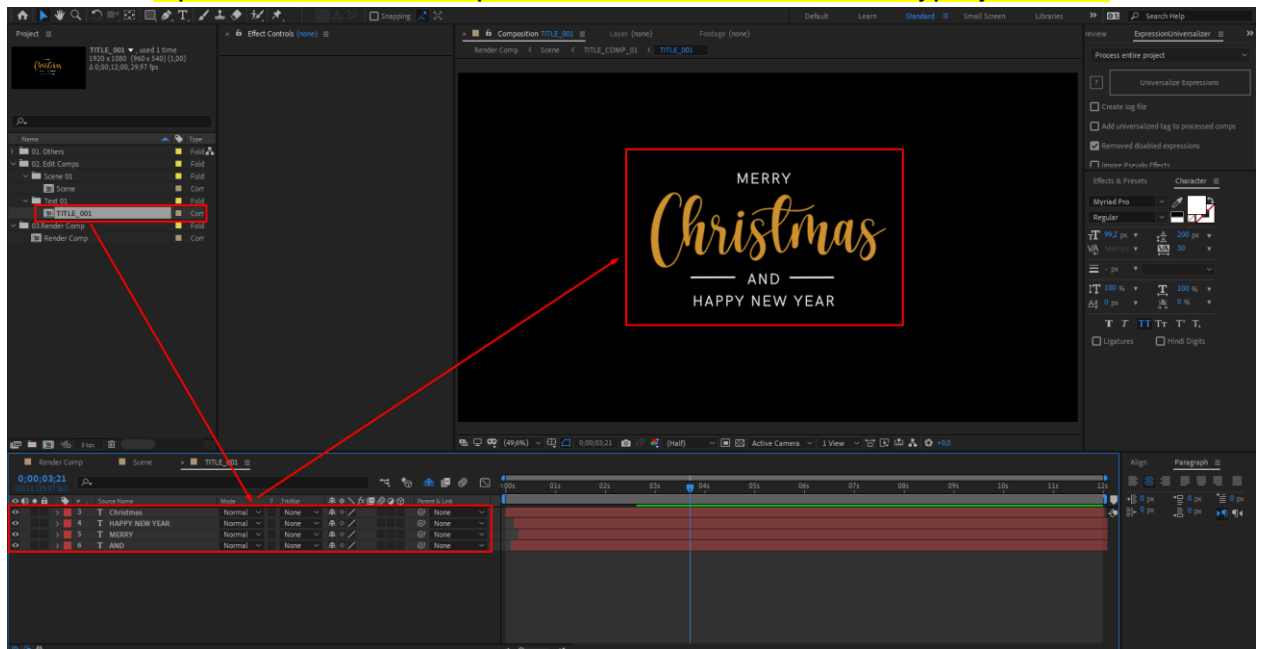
Snapping

Default Learn Standard Small Screen Libraries Search Help

Project

TITLE_001, used 1 time
1920 x 1080 (960 x 540) (1,00)
Δ 0;00;12;00, 29,97 fps

Name Type
01. Others Fold
02. Edit Comps Fold
Scene 01 Fold
Scene Com
Text 01 Fold
TITLE_001 Com
03.Render Comp Fold
Render Comp Com

Effect Controls (none)

Composition TITLE_001 Layer (none) Footage (none)
Render Comp < Scene < TITLE_COMP_01 < TITLE_001

MERRY
Christmas
AND
HAPPY NEW YEAR

(49,6%) 0;00;03;21 (Half) Active Camera 1 View +0,0

review ExpressionUniversalizer
Process entire project
?
Universalize Expressions
Create log file
Add universalized tag to processed comps
Removed disabled expressions
Ignore Pseudo Effects

Effects & Presets Character
Myriad Pro
Regular
99,2 px 200 px
Metrics 30
- px
100 % 100 %
0 px 0 %
T T TT Tr T' T,
Ligatures Hindi Digits

Render Comp Scene TITLE_001
0;00;03;21

Source Name Mode T TrkMat Parent & Link
3 T Christmas Normal None None
4 T HAPPY NEW YEAR Normal None None
5 T MERRY Normal None None
6 T AND Normal None None

0s 01s 02s 03s 04s 05s 06s 07s 08s 09s 10s 11s 12s

Align Paragraph
0 px 0 px 0 px
0 px 0 px